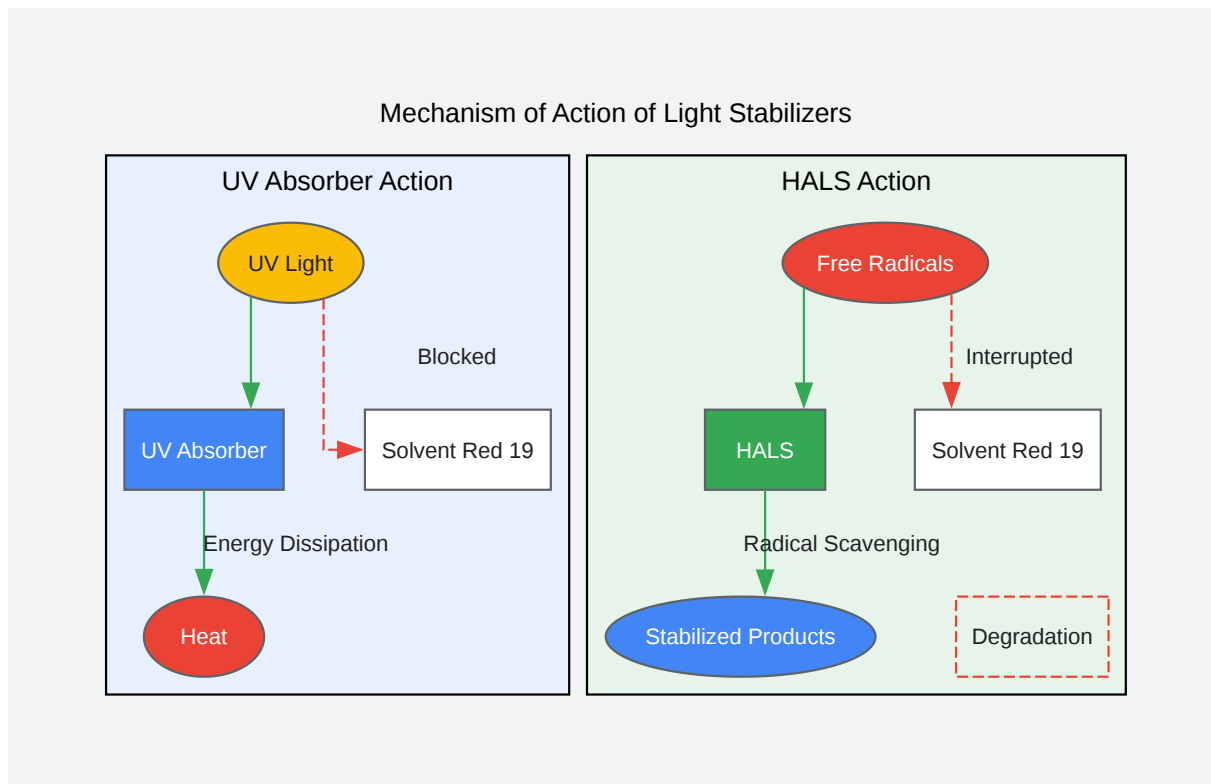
Mechanism of Action of Light Stabilizers

UV Absorber Action

UV Light

Blocked

UV Absorber

Solvent Red 19

Energy Dissipation

Heat

HALS Action

Free Radicals

Interrupted

HALS

Solvent Red 19

Radical Scavenging

Stabilized Products

Degradation